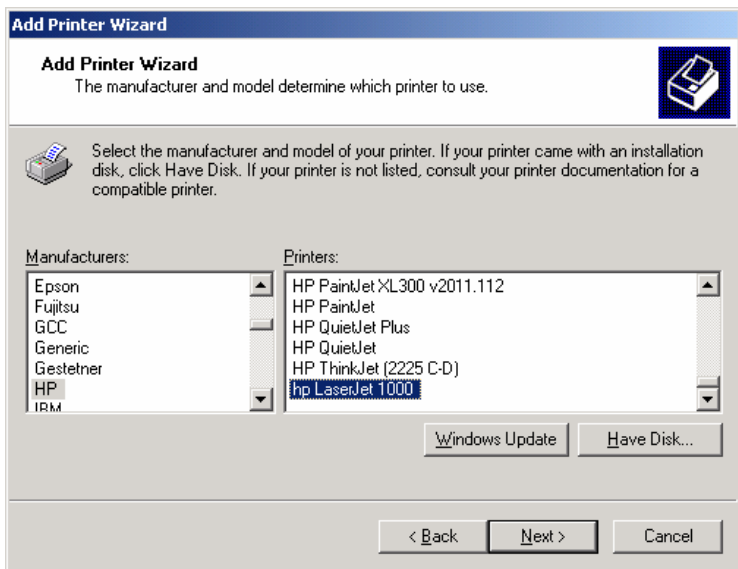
Add Printer Wizard

Add Printer Wizard
The manufacturer and model determine which printer to use.

Select the manufacturer and model of your printer. If your printer came with an installation disk, click Have Disk. If your printer is not listed, consult your printer documentation for a compatible printer.

Manufacturers:
Epson
Fujitsu
GCC
Generic
Gestetner
HP
IBM

Printers:
HP PaintJet XL300 v2011.112
HP PaintJet
HP QuietJet Plus
HP QuietJet
HP ThinkJet (2225 C-D)
hp LaserJet 1000

Windows Update
Have Disk...

< Back
Next >
Cancel